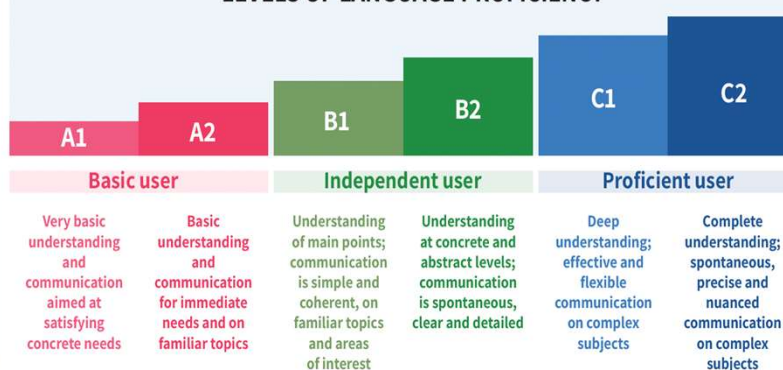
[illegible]

A1

A2

B1

B2

C1

C2

Basic user

Independent user

Proficient user

Very basic understanding and communication aimed at satisfying concrete needs

Basic understanding and communication for immediate needs and on familiar topics

Understanding of main points; communication is simple and coherent, on familiar topics and areas of interest

Understanding at concrete and abstract levels; communication is spontaneous, clear and detailed

Deep understanding; effective and flexible communication on complex subjects

Complete understanding; spontaneous, precise and nuanced communication on complex subjects